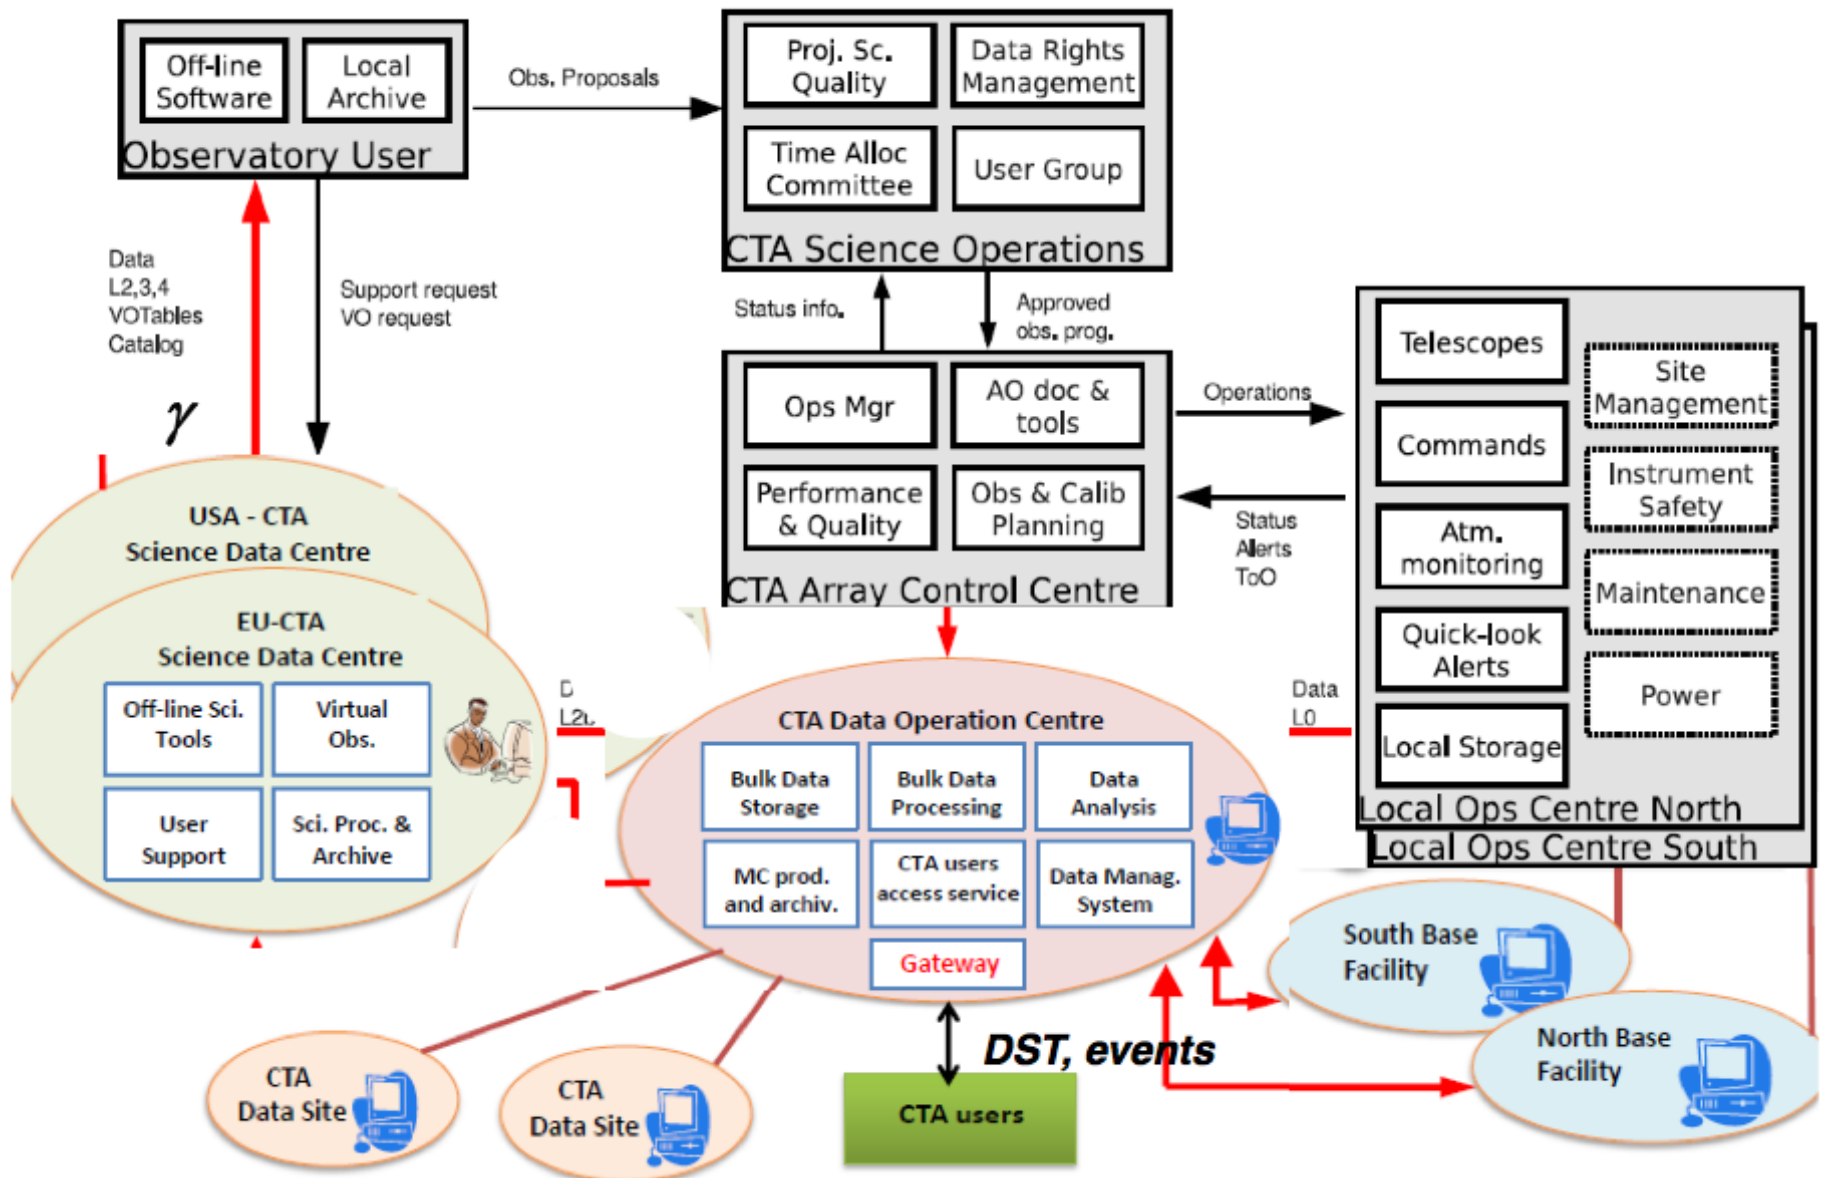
Off-line Software

Local Archive

Observatory User

Obs. Proposals

Proj. Sc. Quality

Data Rights Management

Time Alloc Committee

User Group

CTA Science Operations

Data L2,3,4 VOTables Catalog

Support request VO request

$\gamma$

Status info.

Approved obs. prog.

Ops Mgr

AO doc & tools

Performance & Quality

Obs & Calib Planning

CTA Array Control Centre

Operations

Status Alerts ToO

Telescopes

Commands

Atm. monitoring

Quick-look Alerts

Local Storage

Site Management

Instrument Safety

Maintenance

Power

Local Ops Centre North

Local Ops Centre South

Data L0

USA - CTA Science Data Centre

EU-CTA Science Data Centre

Off-line Sci. Tools

Virtual Obs.

User Support

Sci. Proc. & Archive

D L2

CTA Data Operation Centre

Bulk Data Storage

Bulk Data Processing

Data Analysis

MC prod. and archiv.

CTA users access service

Data Manag. System

Gateway

South Base Facility

North Base Facility

CTA Data Site

CTA Data Site

DST, events

CTA users